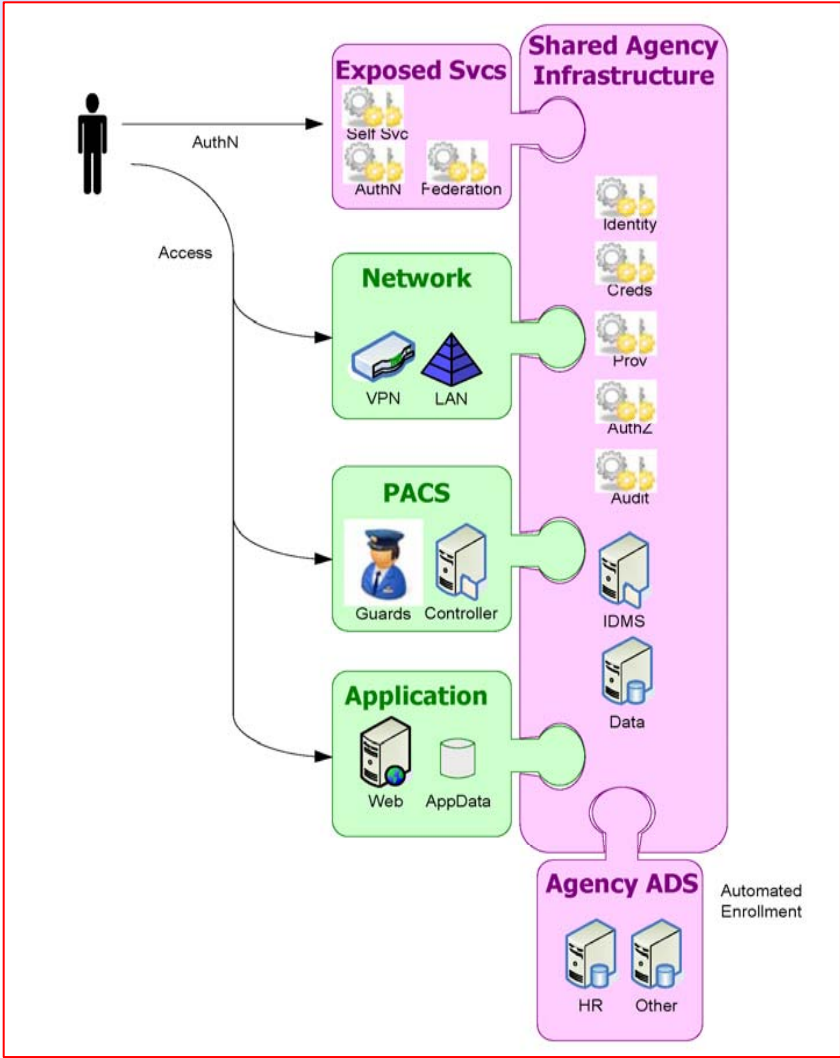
Exposed Svcs

Shared Agency Infrastructure

AuthN

Self Svc

AuthN

Federation

Access

Identity

Creds

Network

VPN

LAN

Prov

AuthZ

Audit

PACS

Guards

Controller

IDMS

Data

Application

Web

AppData

Agency ADS

Automated Enrollment

HR

Other